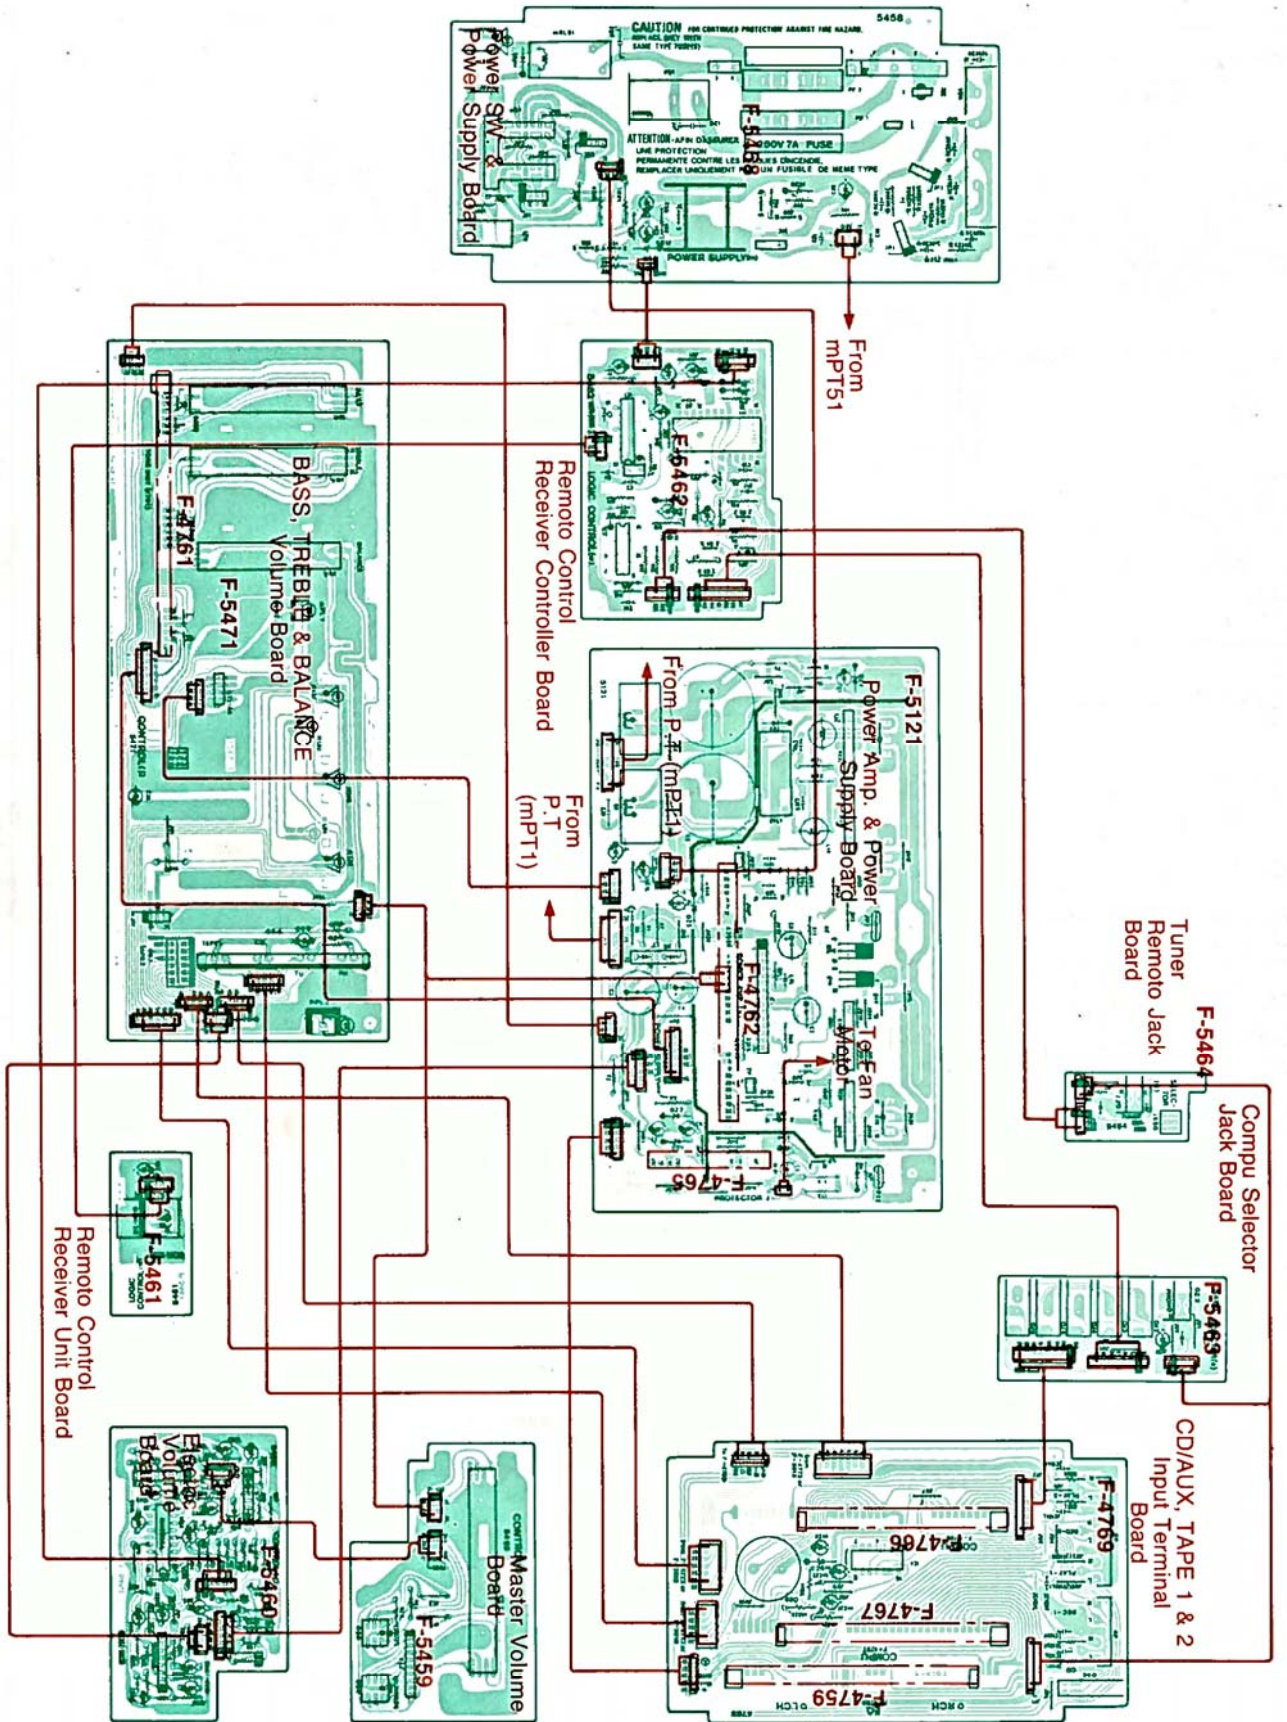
CAUTION FOR CONTINUED PROTECTION AGAINST FIRE HAZARD, REPLACE ONLY WITH SAME TYPE FUSE

5458

ATTENTION-AFIN D'ASSURER UNE PROTECTION PERMANENTE CONTRE LES RISQUES D'INCENDIE, REMPLACER UNIQUEMENT PAR UN FUSIBLE DE MEME TYPE

250V 7A FUSE

POWER SUPPLY

F-5458

Power SW & Power Supply Board

From mPT51

F-5462

Remoto Control Receiver Controller Board

F-4761

F-5471

BASS, TREBLE & BALANCE Volume Board

F-5121

Power Amp. & Power Supply Board

From P.T (mPT1)

From P.T (mPT1)

F-4762

To Fan Motor

F-4765

PROJECTOR

Tuner Remoto Jack Board

F-5464

Compu Selector Jack Board

F-5461

Remoto Control Receiver Unit Board

F-5463

CD/AUX, TAPE 1 & 2 Input Terminal Board

F-4769

F-4766

F-4767

F-4759

Electric Volume Board

F-5460

Master Volume Board

F-5459